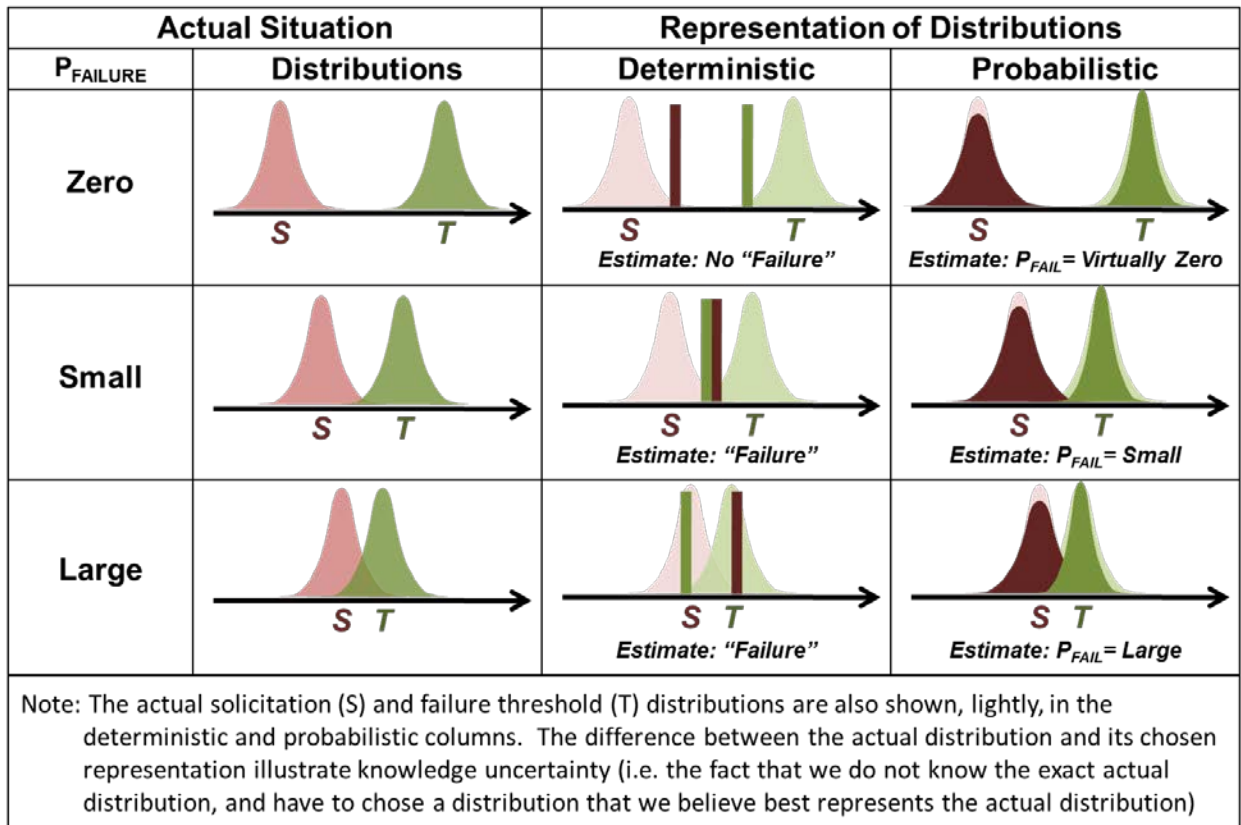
| Actual Situation | | Representation of Distributions | |
|---|---|---|---|
| $P_{FAILURE}$ | Distributions | Deterministic | Probabilistic |
| Zero | S T | S T Estimate: No "Failure" | S T Estimate: $P_{FAIL}$= Virtually Zero |
| Small | S T | S T Estimate: "Failure" | S T Estimate: $P_{FAIL}$= Small |
| Large | S T | S T Estimate: "Failure" | S T Estimate: $P_{FAIL}$= Large |

Note: The actual solicitation (S) and failure threshold (T) distributions are also shown, lightly, in the deterministic and probabilistic columns. The difference between the actual distribution and its chosen representation illustrate knowledge uncertainty (i.e. the fact that we do not know the exact actual distribution, and have to chose a distribution that we believe best represents the actual distribution)